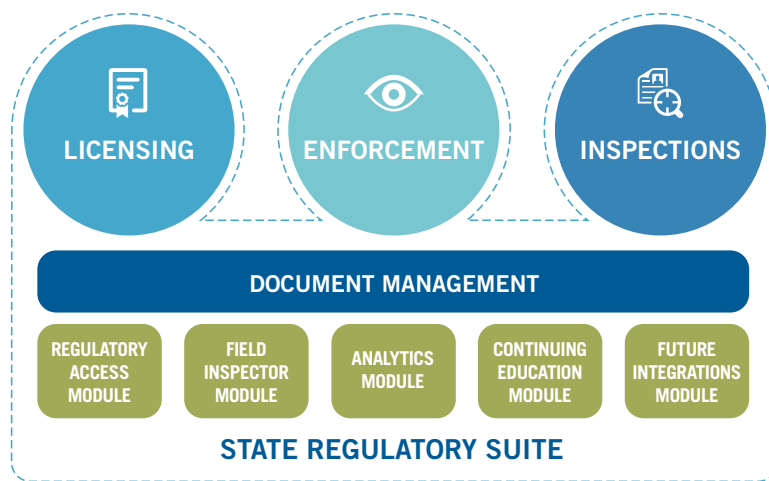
LICENSING

ENFORCEMENT

INSPECTIONS

DOCUMENT MANAGEMENT

REGULATORY ACCESS MODULE

FIELD INSPECTOR MODULE

ANALYTICS MODULE

CONTINUING EDUCATION MODULE

FUTURE INTEGRATIONS MODULE

STATE REGULATORY SUITE